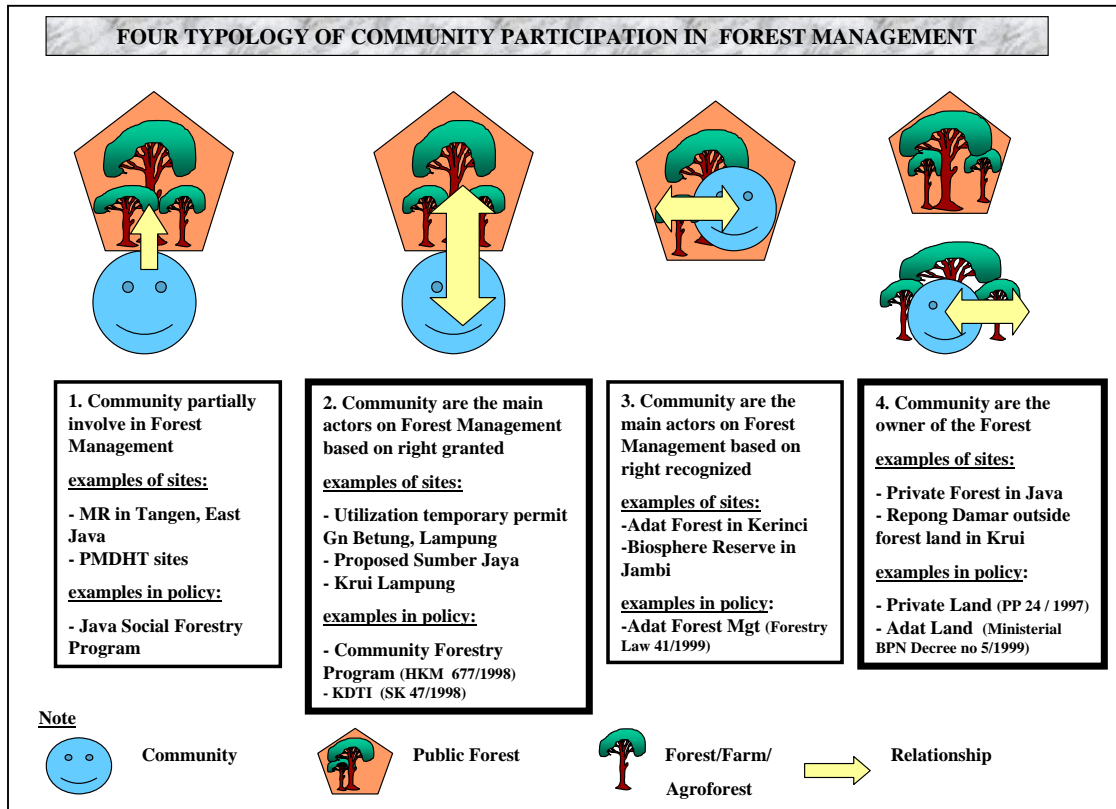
FOUR TYPOLOGY OF COMMUNITY PARTICIPATION IN FOREST MANAGEMENT

1. Community partially involve in Forest Management

examples of sites:

- MR in Tangen, East Java
- PMDHT sites

examples in policy:

- Java Social Forestry Program

2. Community are the main actors on Forest Management based on right granted

examples of sites:

- Utilization temporary permit Gn Betung, Lampung
- Proposed Sumber Jaya
- Krui Lampung

examples in policy:

- Community Forestry Program (HKM 677/1998)
- KDTI (SK 47/1998)

3. Community are the main actors on Forest Management based on right recognized

examples of sites:
-Adat Forest in Kerinci
-Biosphere Reserve in Jambi

examples in policy:
-Adat Forest Mgt (Forestry Law 41/1999)

4. Community are the owner of the Forest

examples of sites:

- Private Forest in Java
- Repong Damar outside forest land in Krui

examples in policy:

- Private Land (PP 24 / 1997)
- Adat Land (Ministerial BPN Decree no 5/1999)

Note

Community

Public Forest

Forest/Farm/ Agroforest

Relationship